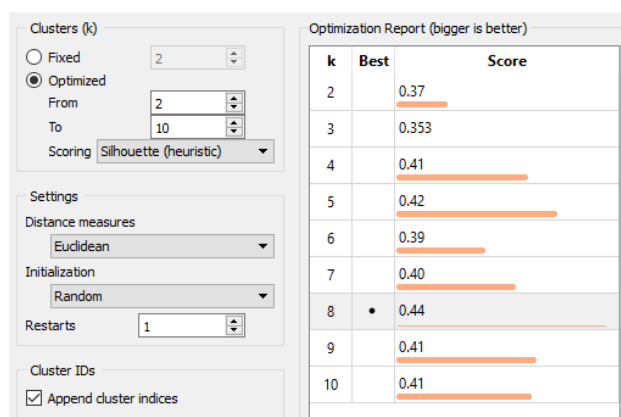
Clusters (k)
Fixed 2
Optimized
From 2
To 10
Scoring Silhouette (heuristic)

Settings
Distance measures
Euclidean
Initialization
Random
Restarts 1

Cluster IDs
Append cluster indices

Optimization Report (bigger is better)

| k | Best | Score |
|---|---|---|
| 2 | | 0.37 |
| 3 | | 0.353 |
| 4 | | 0.41 |
| 5 | | 0.42 |
| 6 | | 0.39 |
| 7 | | 0.40 |
| 8 | • | 0.44 |
| 9 | | 0.41 |
| 10 | | 0.41 |